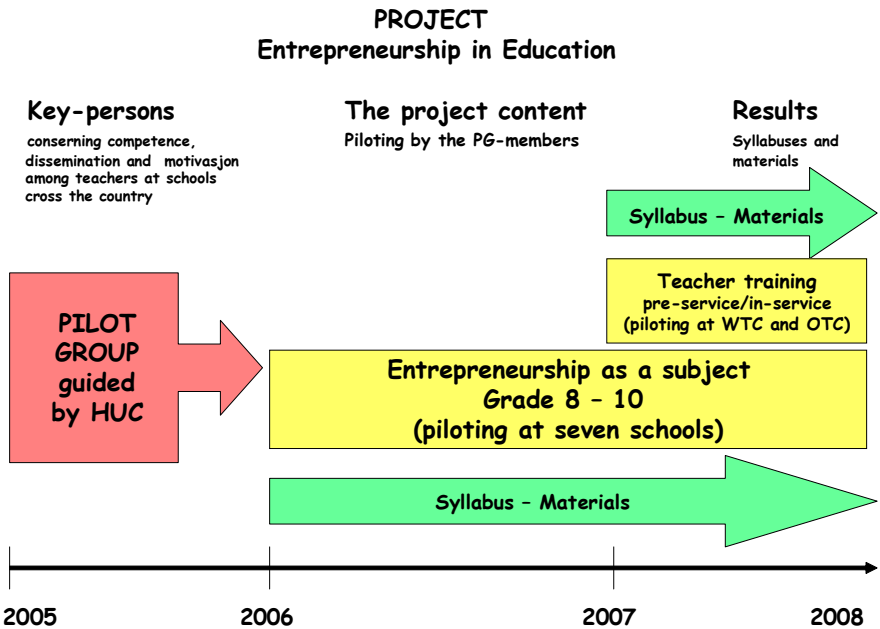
PROJECT
Entrepreneurship in Education

Key-persons
conserning competence, dissemination and motivasjon among teachers at schools cross the country

The project content
Piloting by the PG-members

Results
Syllabuses and materials

Syllabus – Materials

Teacher training
pre-service/in-service
(piloting at WTC and OTC)

PILOT GROUP guided by HUC

Entrepreneurship as a subject
Grade 8 – 10
(piloting at seven schools)

Syllabus – Materials

2005
2006
2007
2008